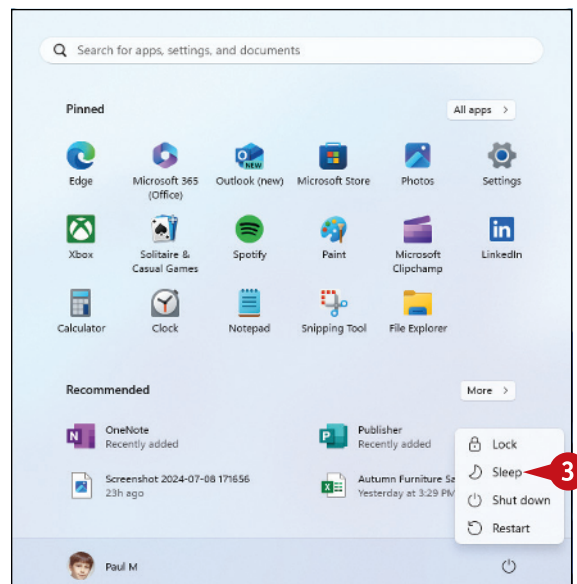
Search for apps, settings, and documents

Pinned

All apps >

Edge

Microsoft 365 (Office)

NEW

Outlook (new)

Microsoft Store

Photos

Settings

Xbox

Solitaire & Casual Games

Spotify

Paint

Microsoft Clipchamp

LinkedIn

Calculator

Clock

Notepad

Snipping Tool

File Explorer

Recommended

More >

OneNote
Recently added

Publisher
Recently added

Screenshot 2024-07-08 171656
23h ago

Autumn Furniture Sa
Yesterday at 3:29 PM

Lock

Sleep

3

Shut down

Restart

Paul M